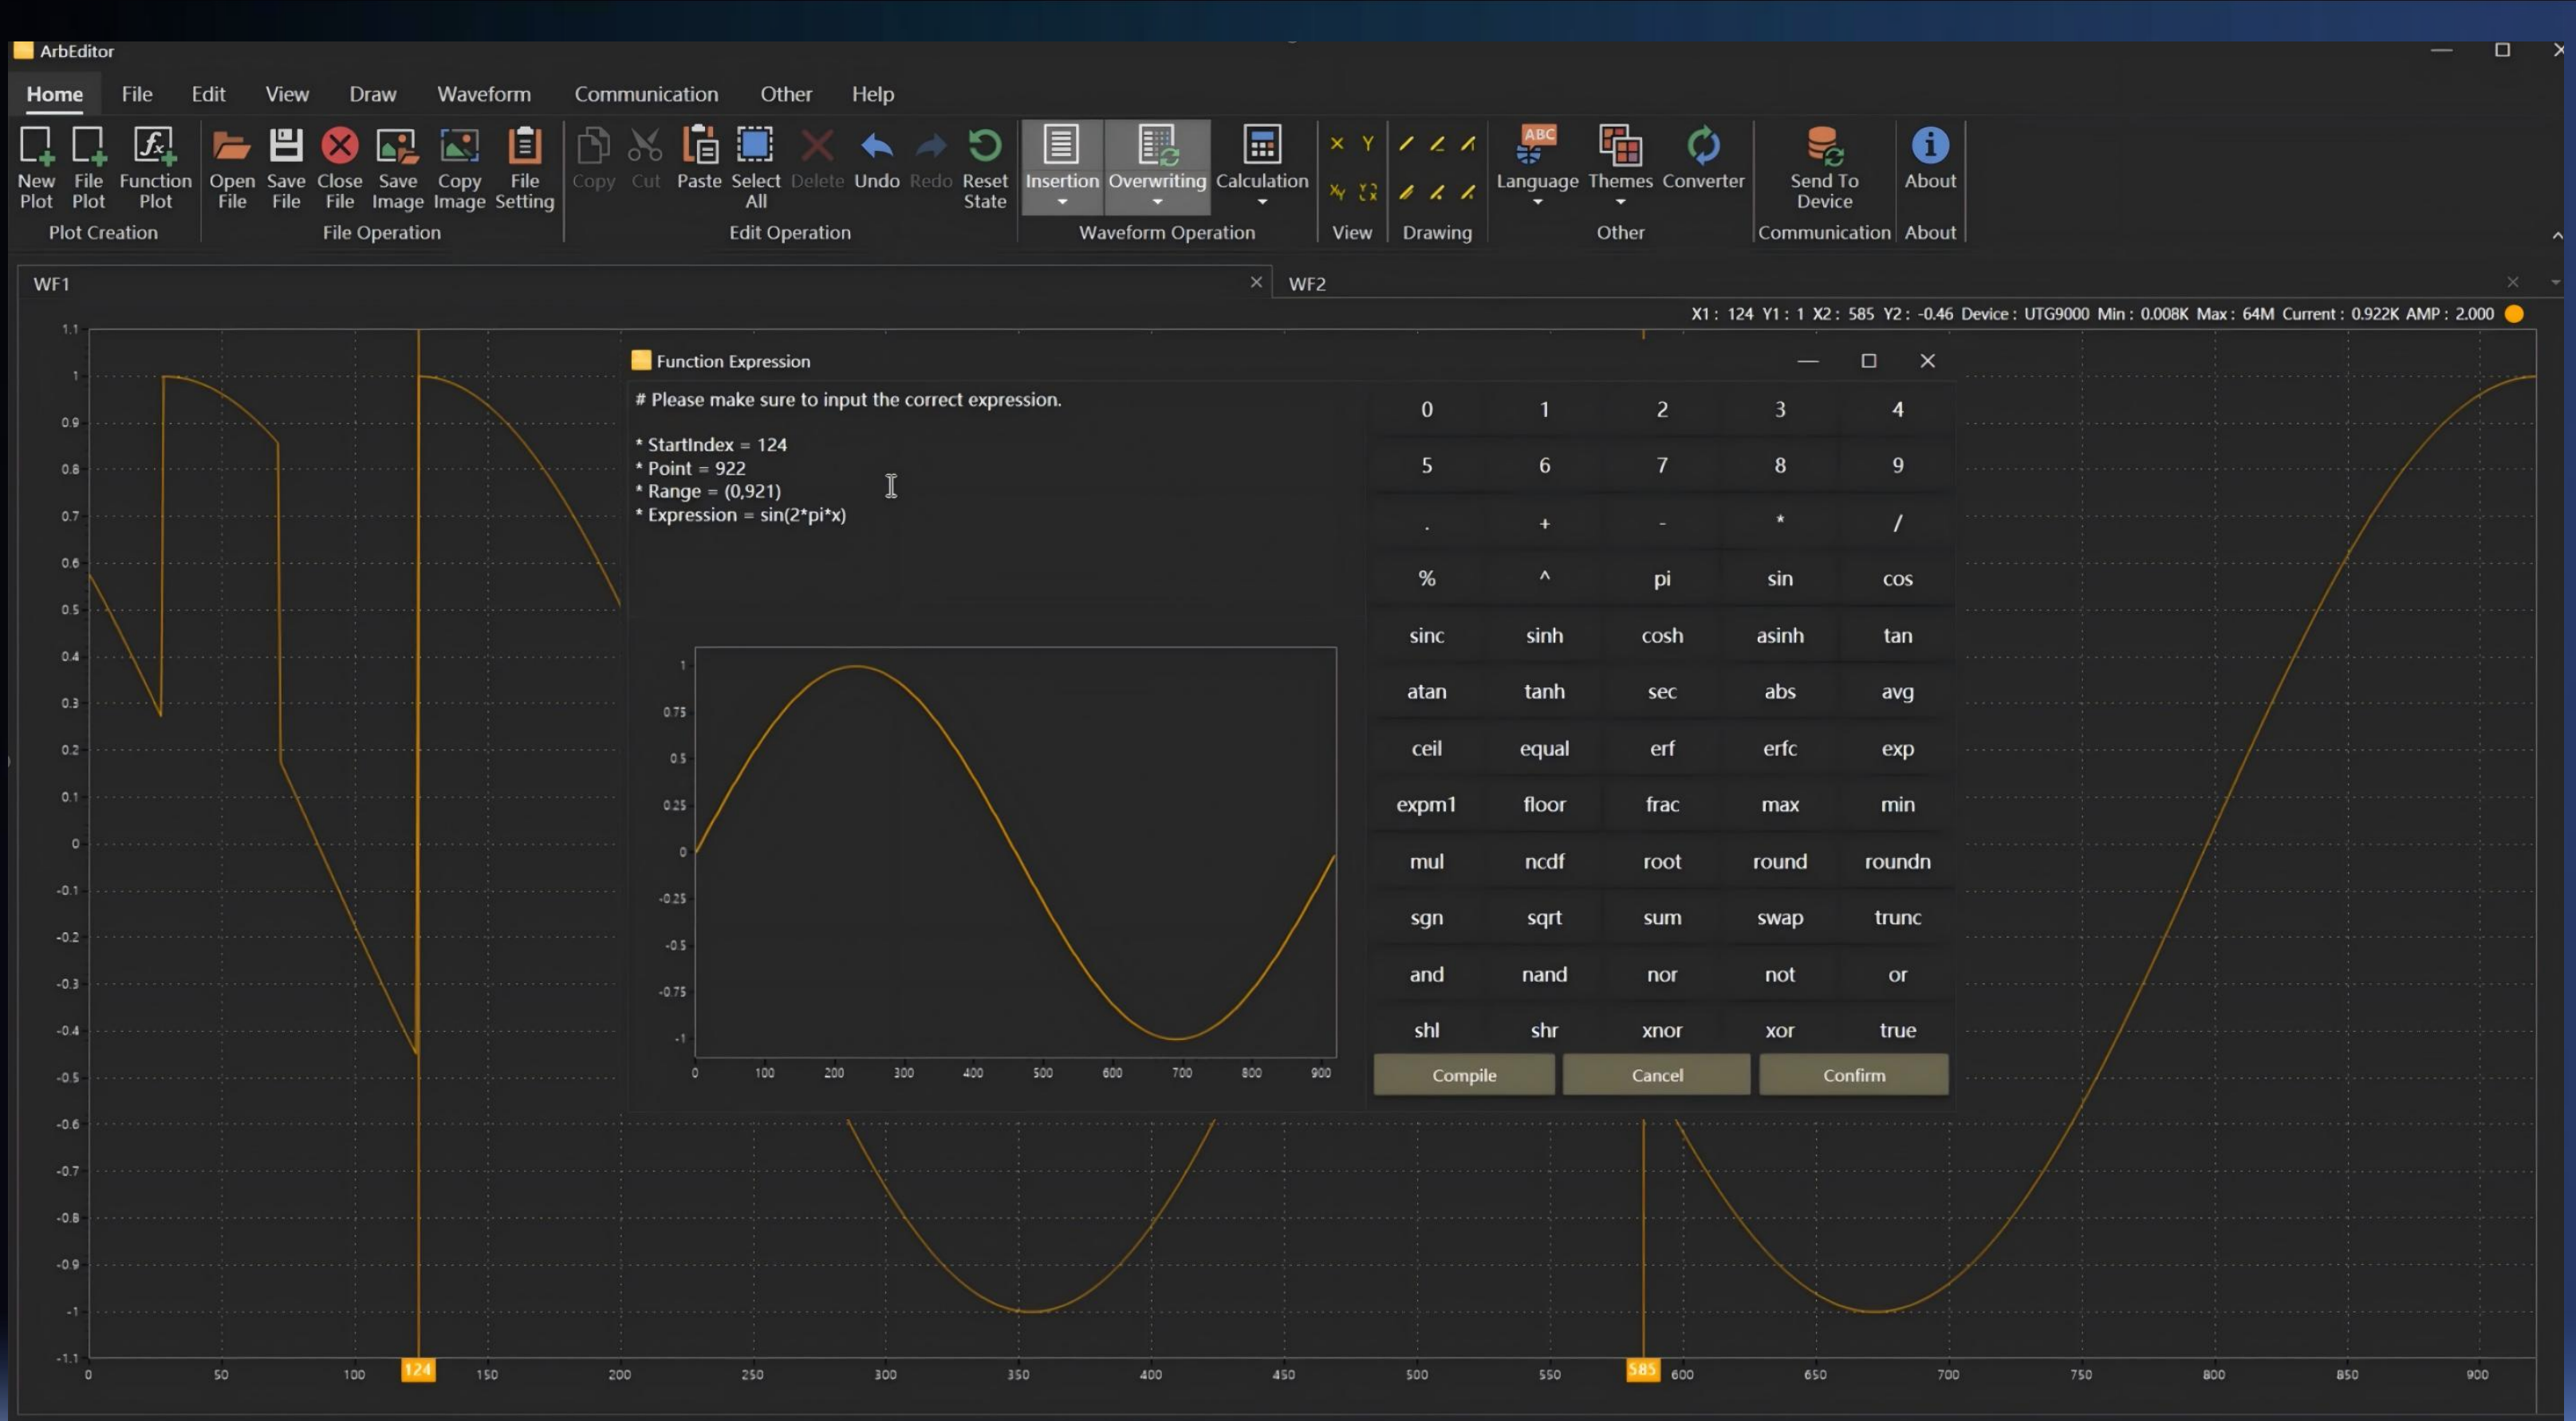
ArbEditor

Home File Edit View Draw Waveform Communication Other Help

New Plot File Plot Function Plot
Plot Creation
Open File Save File Close File Save Image Copy Image File Setting
File Operation
Copy Cut Paste Select All Delete Undo Redo Reset State
Edit Operation
Insertion Overwriting Calculation
Waveform Operation
View
Drawing
Language Themes Converter
Other
Send To Device
Communication
About
About

WF1
WF2

X1 : 124 Y1 : 1 X2 : 585 Y2 : -0.46 Device : UTG9000 Min : 0.008K Max : 64M Current : 0.922K AMP : 2.000

1.1 1 0.9 0.8 0.7 0.6 0.5 0.4 0.3 0.2 0.1 0 -0.1 -0.2 -0.3 -0.4 -0.5 -0.6 -0.7 -0.8 -0.9 -1 -1.1

Function Expression

# Please make sure to input the correct expression.

* StartIndex = 124
* Point = 922
* Range = (0,921)
* Expression = sin(2*pi*x)

1 0.75 0.5 0.25 0 -0.25 -0.5 -0.75 -1
0 100 200 300 400 500 600 700 800 900

| 0 | 1 | 2 | 3 | 4 |
|---|---|---|---|---|
| 5 | 6 | 7 | 8 | 9 |
| . | + | - | * | / |
| % | ^ | pi | sin | cos |
| sinc | sinh | cosh | asinh | tan |
| atan | tanh | sec | abs | avg |
| ceil | equal | erf | erfc | exp |
| expm1 | floor | frac | max | min |
| mul | ncdf | root | round | roundn |
| sgn | sqrt | sum | swap | trunc |
| and | nand | nor | not | or |
| shl | shr | xnor | xor | true |

Compile Cancel Confirm

0 50 100 124 150 200 250 300 350 400 450 500 550 585 600 650 700 750 800 850 900